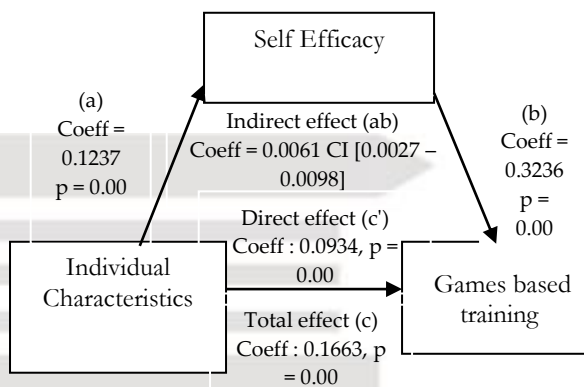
Self Efficacy

(a) Coeff = 0.1237 p = 0.00

Indirect effect (ab) Coeff = 0.0061 CI [0.0027 – 0.0098]

(b) Coeff = 0.3236 p = 0.00

Direct effect (c') Coeff : 0.0934, p = 0.00

Individual Characteristics

Games based training

Total effect (c) Coeff : 0.1663, p = 0.00